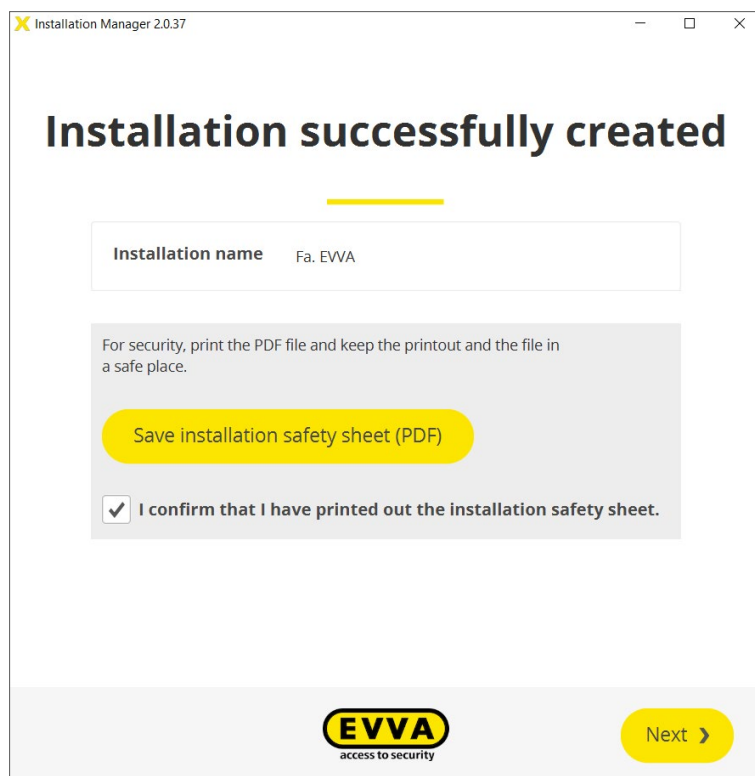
Installation Manager 2.0.37

Installation successfully created

Installation name Fa. EVVA

For security, print the PDF file and keep the printout and the file in a safe place.

Save installation safety sheet (PDF)

I confirm that I have printed out the installation safety sheet.

EVVA
access to security

Next ❯